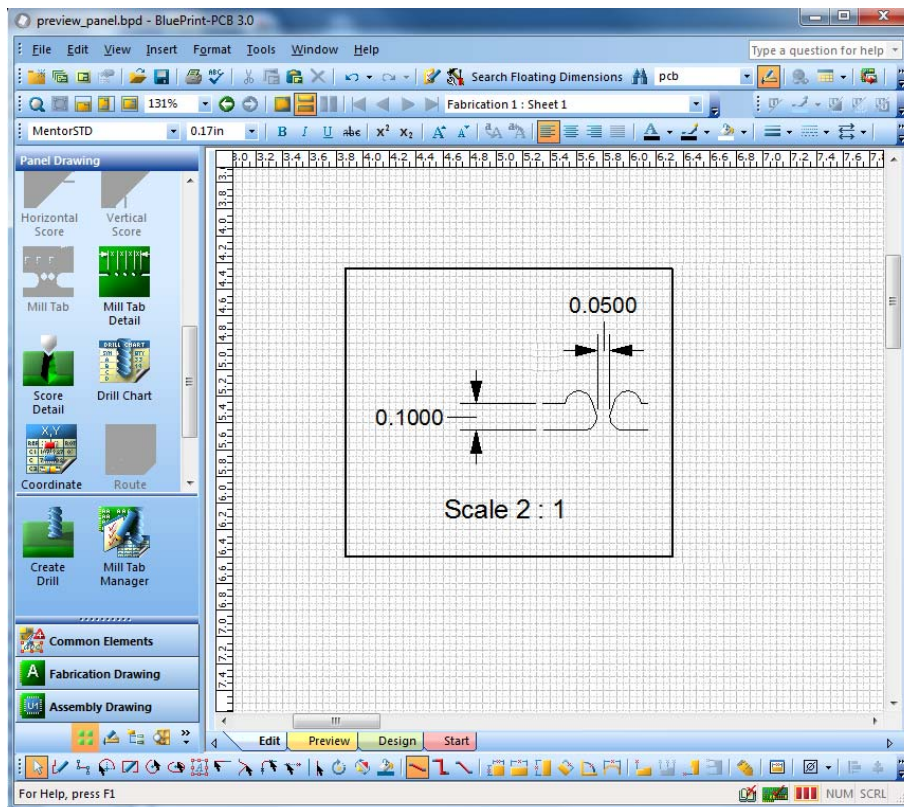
preview_panel.bpd - BluePrint-PCB 3.0

File Edit View Insert Format Tools Window Help

Type a question for help

Search Floating Dimensions pcb

131%

Fabrication 1 : Sheet 1

MentorSTD 0.17in B I U abc $x^2$ $x_2$

Panel Drawing

Horizontal Score

Vertical Score

Mill Tab

Mill Tab Detail

Score Detail

Drill Chart

Coordinate

Route

Create Drill

Mill Tab Manager

Common Elements

Fabrication Drawing

Assembly Drawing

3.0 3.2 3.4 3.6 3.8 4.0 4.2 4.4 4.6 4.8 5.0 5.2 5.4 5.6 5.8 6.0 6.2 6.4 6.6 6.8 7.0 7.2 7.4 7.6 7.

3.8 4.0 4.2 4.4 4.6 4.8 5.0 5.2 5.4 5.6 5.8 6.0 6.2 6.4 6.6 6.8 7.0 7.2 7.4

0.0500

0.1000

Scale 2 : 1

Edit Preview Design Start

For Help, press F1

NUM SCRL